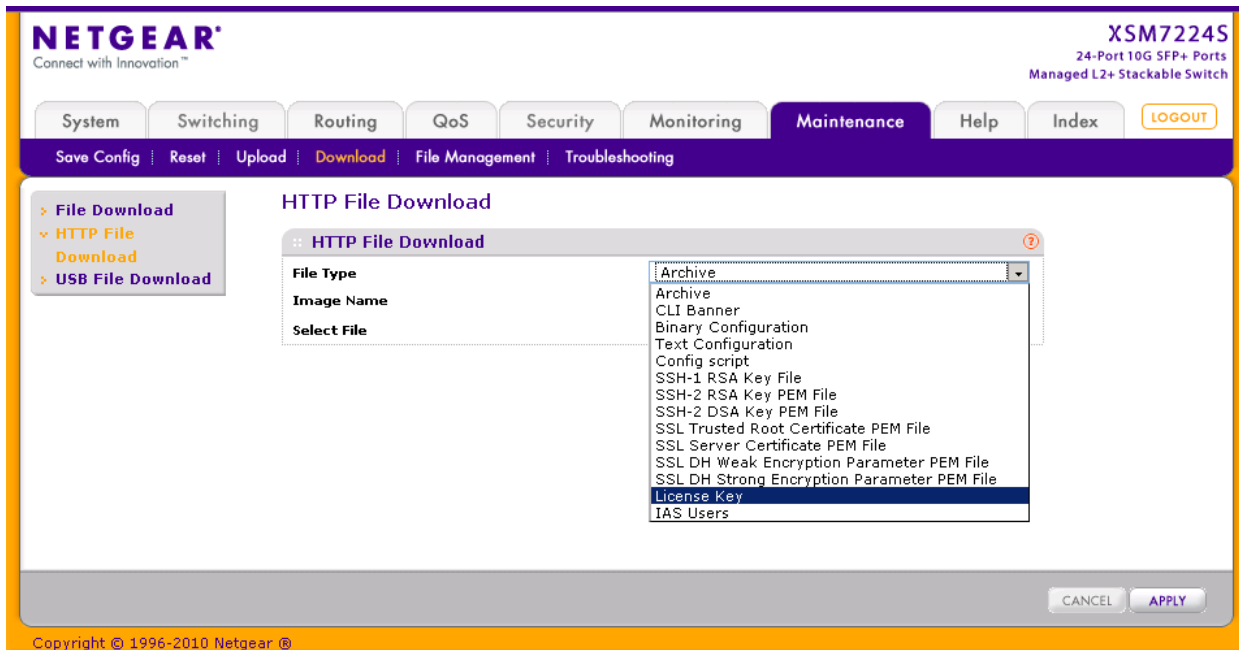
NETGEAR
Connect with Innovation™

XSM7224S
24-Port 10G SFP+ Ports
Managed L2+ Stackable Switch

System | Switching | Routing | QoS | Security | Monitoring | Maintenance | Help | Index | LOGOUT

Save Config | Reset | Upload | Download | File Management | Troubleshooting

File Download
HTTP File Download
USB File Download

HTTP File Download

HTTP File Download

File Type
Image Name
Select File

Archive
Archive
CLI Banner
Binary Configuration
Text Configuration
Config script
SSH-1 RSA Key File
SSH-2 RSA Key PEM File
SSH-2 DSA Key PEM File
SSL Trusted Root Certificate PEM File
SSL Server Certificate PEM File
SSL DH Weak Encryption Parameter PEM File
SSL DH Strong Encryption Parameter PEM File
License Key
IAS Users

CANCEL
APPLY

Copyright © 1996-2010 Netgear ®